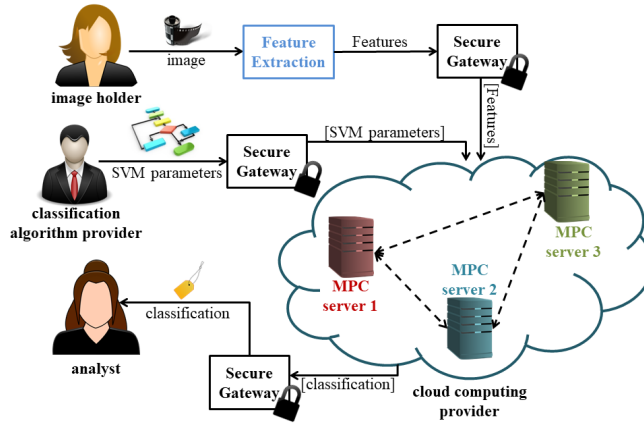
image holder

image

Feature Extraction

Features

Secure Gateway

[Features]

[SVM parameters]

SVM parameters

Secure Gateway

classification algorithm provider

MPC server 3

MPC server 1

MPC server 2

analyst

classification

Secure Gateway

[classification]

cloud computing provider